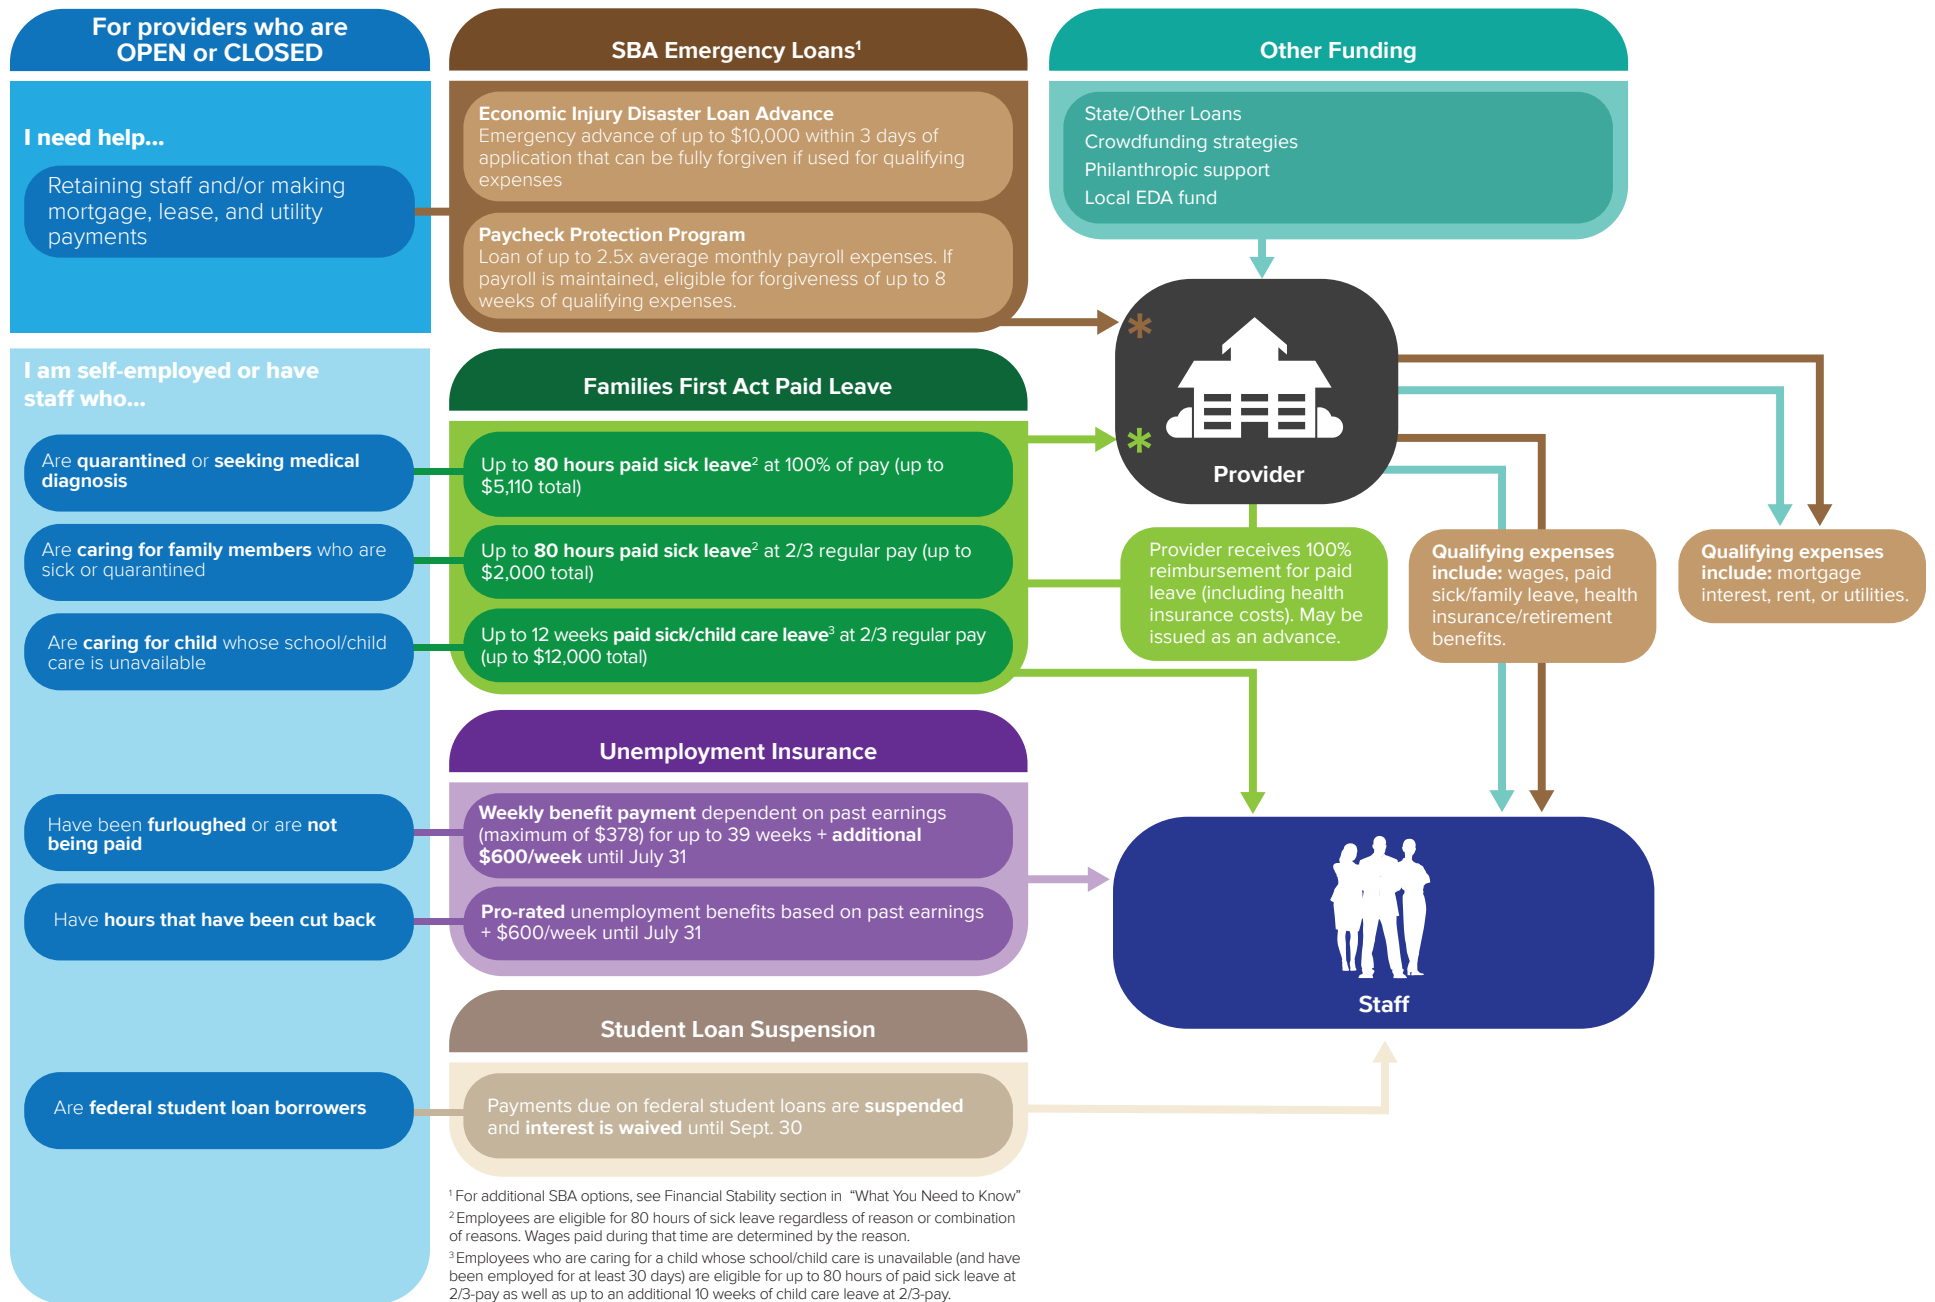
For providers who are OPEN or CLOSED

I need help...

Retaining staff and/or making mortgage, lease, and utility payments

I am self-employed or have staff who...

Are quarantined or seeking medical diagnosis

Are caring for family members who are sick or quarantined

Are caring for child whose school/child care is unavailable

Have been furloughed or are not being paid

Have hours that have been cut back

Are federal student loan borrowers

SBA Emergency Loans$^1$

Economic Injury Disaster Loan Advance
Emergency advance of up to $10,000 within 3 days of application that can be fully forgiven if used for qualifying expenses

Paycheck Protection Program
Loan of up to 2.5x average monthly payroll expenses. If payroll is maintained, eligible for forgiveness of up to 8 weeks of qualifying expenses.

Families First Act Paid Leave

Up to 80 hours paid sick leave$^2$ at 100% of pay (up to $5,110 total)

Up to 80 hours paid sick leave$^2$ at 2/3 regular pay (up to $2,000 total)

Up to 12 weeks paid sick/child care leave$^3$ at 2/3 regular pay (up to $12,000 total)

Unemployment Insurance

Weekly benefit payment dependent on past earnings (maximum of $378) for up to 39 weeks + additional $600/week until July 31

Pro-rated unemployment benefits based on past earnings + $600/week until July 31

Student Loan Suspension

Payments due on federal student loans are suspended and interest is waived until Sept. 30

Other Funding

State/Other Loans
Crowdfunding strategies
Philanthropic support
Local EDA fund

Provider

Provider receives 100% reimbursement for paid leave (including health insurance costs). May be issued as an advance.

Qualifying expenses include: wages, paid sick/family leave, health insurance/retirement benefits.

Qualifying expenses include: mortgage interest, rent, or utilities.

Staff

$^1$ For additional SBA options, see Financial Stability section in "What You Need to Know"
$^2$ Employees are eligible for 80 hours of sick leave regardless of reason or combination of reasons. Wages paid during that time are determined by the reason.
$^3$ Employees who are caring for a child whose school/child care is unavailable (and have been employed for at least 30 days) are eligible for up to 80 hours of paid sick leave at 2/3-pay as well as up to an additional 10 weeks of child care leave at 2/3-pay.